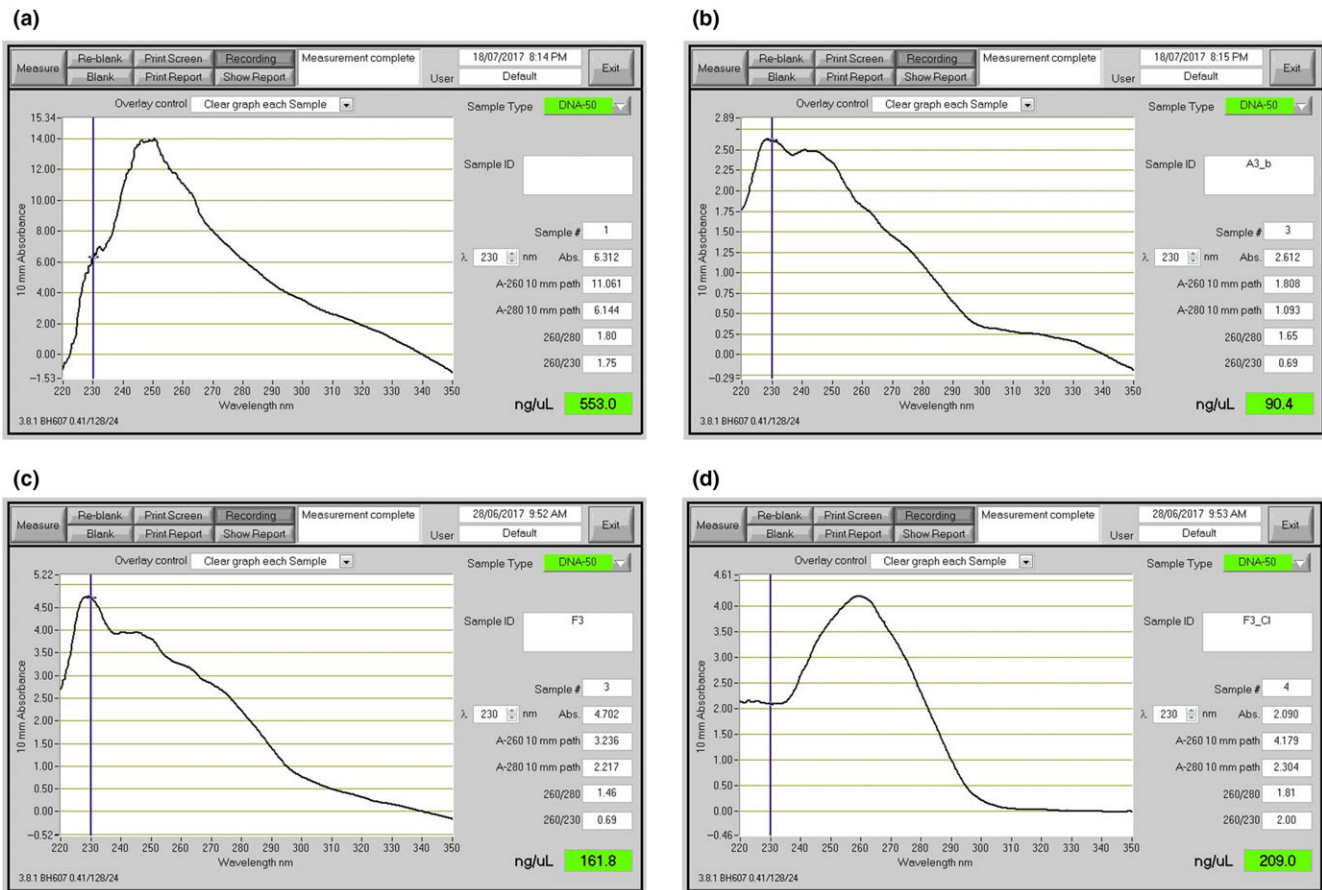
(a)

Measure | Re-blank | Print Screen | Recording | Measurement complete | 18/07/2017 8:14 PM | Exit
Blank | Print Report | Show Report | User | Default

Overlay control | Clear graph each Sample

Sample Type | DNA-50

15.34
14.00
12.00
10.00
8.00
6.00
4.00
2.00
0.00
-1.53

10 mm Absorbance

220 230 240 250 260 270 280 290 300 310 320 330 340 350
Wavelength nm

Sample ID

Sample # 1
λ 230 nm Abs. 6.312
A-260 10 mm path 11.061
A-280 10 mm path 6.144
260/280 1.80
260/230 1.75

ng/uL 553.0

3.8.1 BH607 0.41/128/24

(b)

Measure | Re-blank | Print Screen | Recording | Measurement complete | 18/07/2017 8:15 PM | Exit
Blank | Print Report | Show Report | User | Default

Overlay control | Clear graph each Sample

Sample Type | DNA-50

2.89
2.50
2.25
2.00
1.75
1.50
1.25
1.00
0.75
0.50
0.25
0.00
-0.29

10 mm Absorbance

220 230 240 250 260 270 280 290 300 310 320 330 340 350
Wavelength nm

Sample ID A3_b

Sample # 3
λ 230 nm Abs. 2.612
A-260 10 mm path 1.808
A-280 10 mm path 1.093
260/280 1.65
260/230 0.69

ng/uL 90.4

3.8.1 BH607 0.41/128/24

(c)

Measure | Re-blank | Print Screen | Recording | Measurement complete | 28/06/2017 9:52 AM | Exit
Blank | Print Report | Show Report | User | Default

Overlay control | Clear graph each Sample

Sample Type | DNA-50

5.22
4.50
4.00
3.50
3.00
2.50
2.00
1.50
1.00
0.50
0.00
-0.52

10 mm Absorbance

220 230 240 250 260 270 280 290 300 310 320 330 340 350
Wavelength nm

Sample ID F3

Sample # 3
λ 230 nm Abs. 4.702
A-260 10 mm path 3.236
A-280 10 mm path 2.217
260/280 1.46
260/230 0.69

ng/uL 161.8

3.8.1 BH607 0.41/128/24

(d)

Measure | Re-blank | Print Screen | Recording | Measurement complete | 28/06/2017 9:53 AM | Exit
Blank | Print Report | Show Report | User | Default

Overlay control | Clear graph each Sample

Sample Type | DNA-50

4.61
4.00
3.50
3.00
2.50
2.00
1.50
1.00
0.50
0.00
-0.46

10 mm Absorbance

220 230 240 250 260 270 280 290 300 310 320 330 340 350
Wavelength nm

Sample ID F3_Cl

Sample # 4
λ 230 nm Abs. 2.090
A-260 10 mm path 4.179
A-280 10 mm path 2.304
260/280 1.81
260/230 2.00

ng/uL 209.0

3.8.1 BH607 0.41/128/24